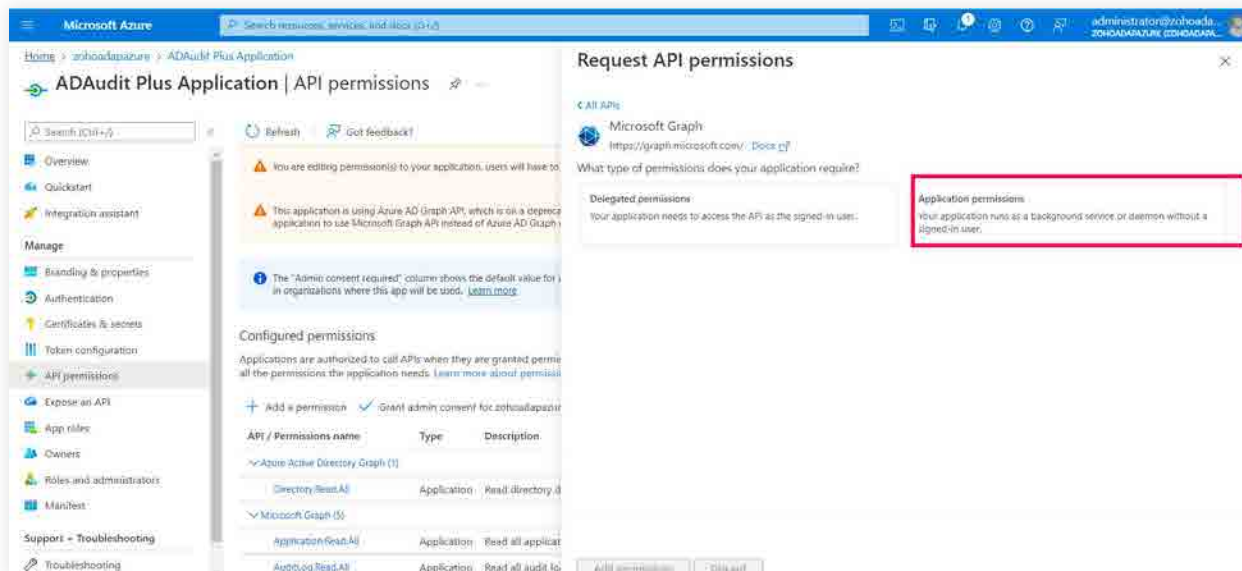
Microsoft Azure

Search resources, services, and docs (G+/)

administrator@zohoada...
ZOHOADAPAZURE (ZOHOADAPA...

Home > zohoadapazure > ADAudit Plus Application

ADAudit Plus Application | API permissions

Search (Ctrl+/)

Overview

Quickstart

Integration assistant

Manage

Branding & properties

Authentication

Certificates & secrets

Token configuration

API permissions

Expose an API

App roles

Owners

Roles and administrators

Manifest

Support + Troubleshooting

Troubleshooting

Refresh | Got feedback?

You are editing permission(s) to your application, users will have to

This application is using Azure AD Graph API, which is on a depreca application to use Microsoft Graph API instead of Azure AD Graph

The "Admin consent required" column shows the default value for in organizations where this app will be used. Learn more

Configured permissions

Applications are authorized to call APIs when they are granted permi all the permissions the application needs. Learn more about permissi

+ Add a permission ✓ Grant admin consent for zohoadapazur

| API / Permissions name | Type | Description |
|---|---|---|
| ∨ Azure Active Directory Graph (1) | | |
| Directory.Read.All | Application | Read directory d |
| ∨ Microsoft Graph (5) | | |
| Application.Read.All | Application | Read all applicat |
| AuditLog.Read.All | Application | Read all audit lo |

Request API permissions

< All APIs

Microsoft Graph
https://graph.microsoft.com/ Docs

What type of permissions does your application require?

Delegated permissions
Your application needs to access the API as the signed-in user.

Application permissions
Your application runs as a background service or daemon without a signed-in user.

Add permissions Discard